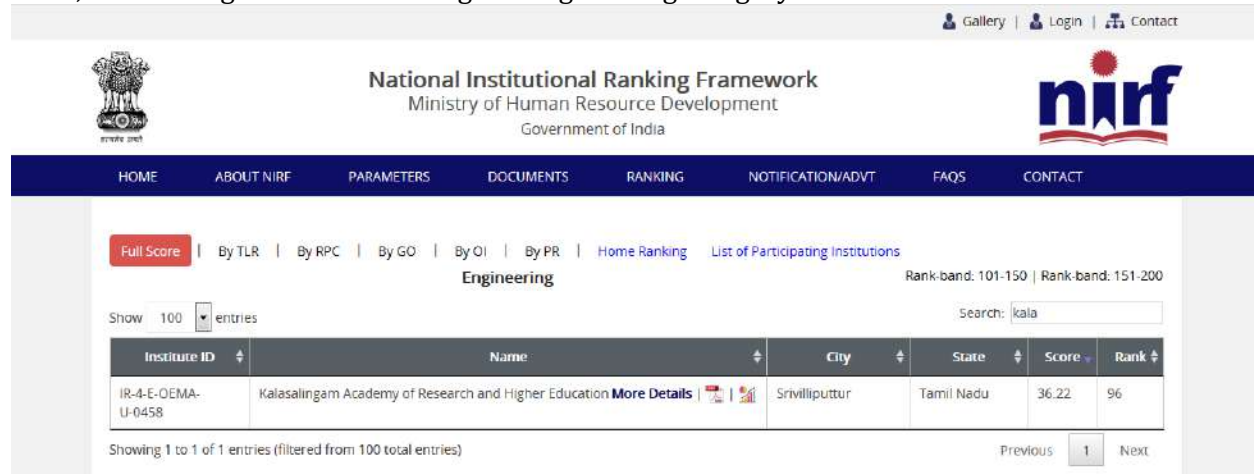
Gallery | Login | Contact

सत्यमेव जयते

National Institutional Ranking Framework
Ministry of Human Resource Development
Government of India

nirf

HOME ABOUT NIRF PARAMETERS DOCUMENTS RANKING NOTIFICATION/ADVT FAQS CONTACT

Full Score | By TLR | By RPC | By GO | By OI | By PR | Home Ranking List of Participating Institutions

Engineering

Rank-band: 101-150 | Rank-band: 151-200

Show 100 entries

Search: kala

| Institute ID | Name | City | State | Score | Rank |
|---|---|---|---|---|---|
| IR-4-E-OEMA-U-0458 | Kalasalingam Academy of Research and Higher Education More Details | | Srivilliputtur | Tamil Nadu | 36.22 | 96 |

Showing 1 to 1 of 1 entries (filtered from 100 total entries)

Previous 1 Next